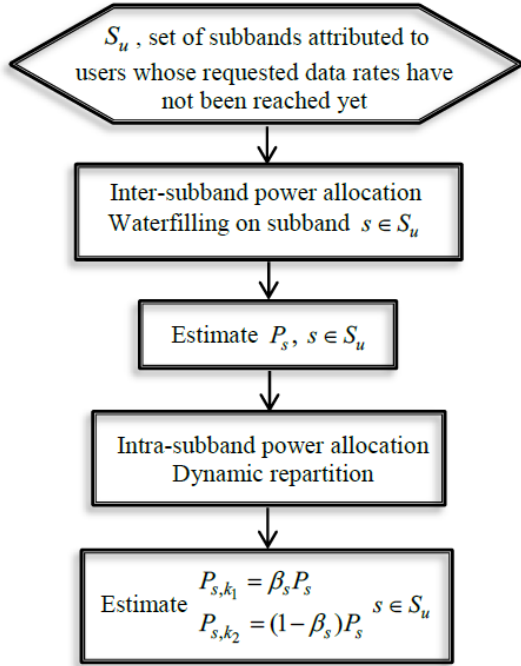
$S_u$ , set of subbands attributed to users whose requested data rates have not been reached yet

Inter-subband power allocation
Waterfilling on subband $s \in S_u$

Estimate $P_s$, $s \in S_u$

Intra-subband power allocation
Dynamic repartition

Estimate $P_{s,k_1} = \beta_s P_s$
$P_{s,k_2} = (1-\beta_s) P_s$ $s \in S_u$